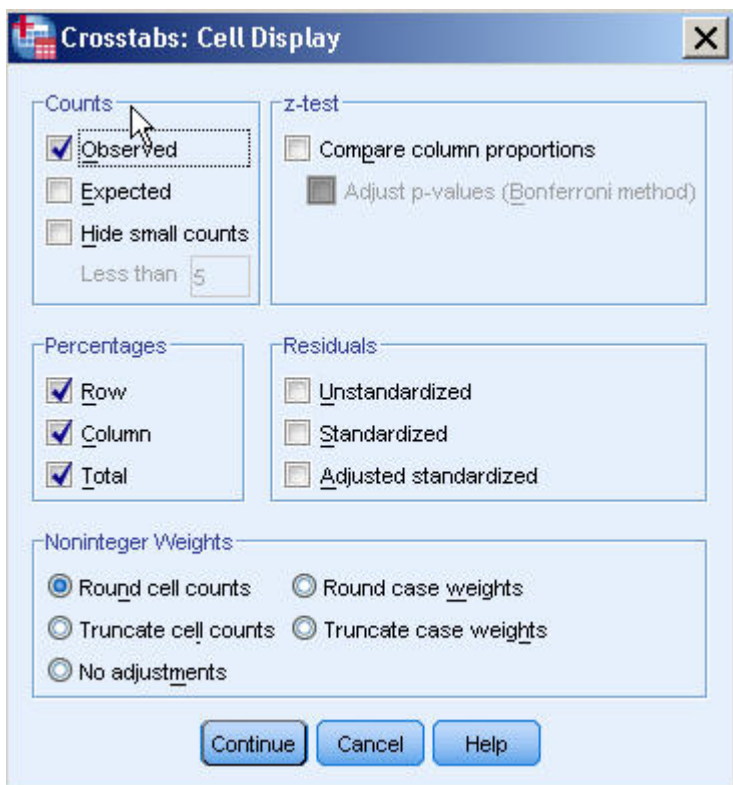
Crosstabs: Cell Display

Counts
Observed
Expected
Hide small counts
Less than 5

z-test
Compare column proportions
Adjust p-values (Bonferroni method)

Percentages
Row
Column
Total

Residuals
Unstandardized
Standardized
Adjusted standardized

Noninteger Weights
Round cell counts
Round case weights
Truncate cell counts
Truncate case weights
No adjustments

Continue
Cancel
Help